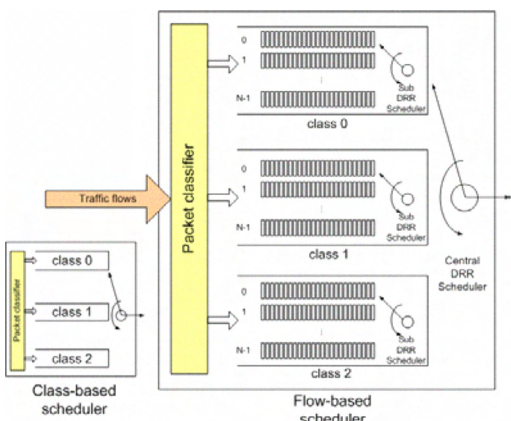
Packet classifier

0
1
N-1
Sub DRR Scheduler
class 0

0
1
N-1
Sub DRR Scheduler
class 1

0
1
N-1
Sub DRR Scheduler
class 2

Central DRR Scheduler

Traffic flows

Packet classifier
class 0
class 1
class 2

Class-based scheduler

Flow-based scheduler